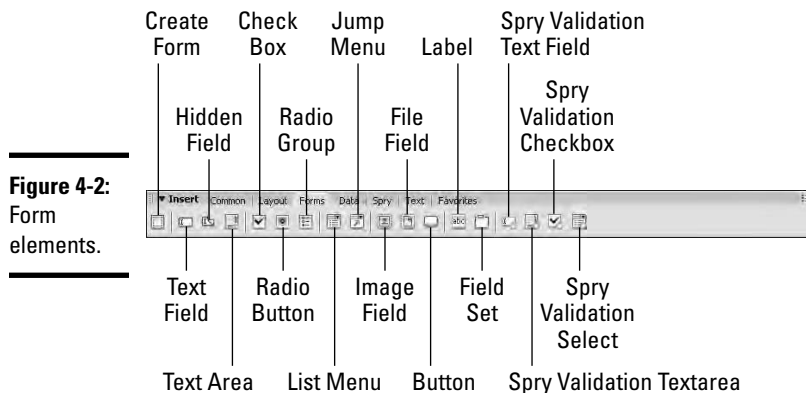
Create Form

Check Box

Jump Menu

Label

Spry Validation Text Field

Hidden Field

Radio Group

File Field

Spry Validation Checkbox

**Figure 4-2:** Form elements.

▼ Insert Common Layout Forms Data Spry Text Favorites

Text Field

Radio Button

Image Field

Field Set

Spry Validation Select

Text Area

List Menu

Button

Spry Validation Textarea